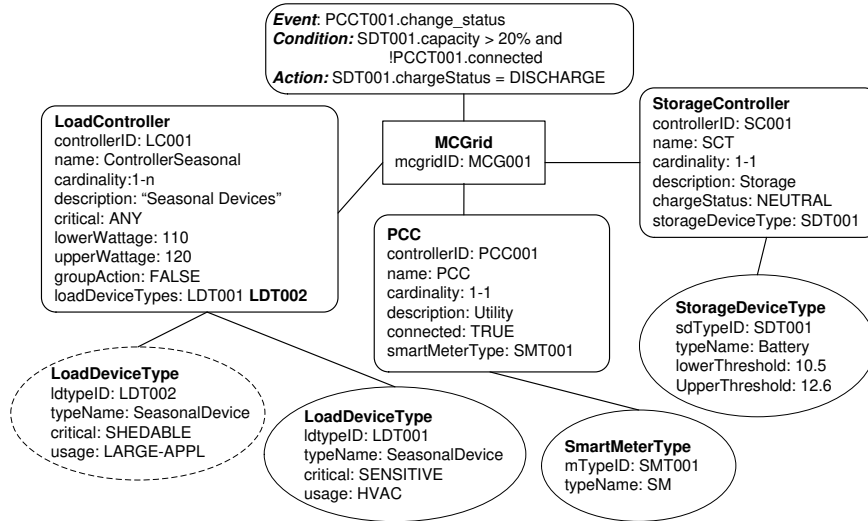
**Event**: PCCT001.change_status
**Condition:** SDT001.capacity > 20% and !PCCT001.connected
**Action:** SDT001.chargeStatus = DISCHARGE

**LoadController**
controllerID: LC001
name: ControllerSeasonal
cardinality:1-n
description: “Seasonal Devices”
critical: ANY
lowerWattage: 110
upperWattage: 120
groupAction: FALSE
loadDeviceTypes: LDT001 **LDT002**

**MCGrid**
mcgridID: MCG001

**StorageController**
controllerID: SC001
name: SCT
cardinality: 1-1
description: Storage
chargeStatus: NEUTRAL
storageDeviceType: SDT001

**PCC**
controllerID: PCC001
name: PCC
cardinality: 1-1
description: Utility
connected: TRUE
smartMeterType: SMT001

**StorageDeviceType**
sdTypeID: SDT001
typeName: Battery
lowerThreshold: 10.5
UpperThreshold: 12.6

**LoadDeviceType**
ldtypeID: LDT002
typeName: SeasonalDevice
critical: SHEDABLE
usage: LARGE-APPL

**LoadDeviceType**
ldtypeID: LDT001
typeName: SeasonalDevice
critical: SENSITIVE
usage: HVAC

**SmartMeterType**
mTypeID: SMT001
typeName: SM